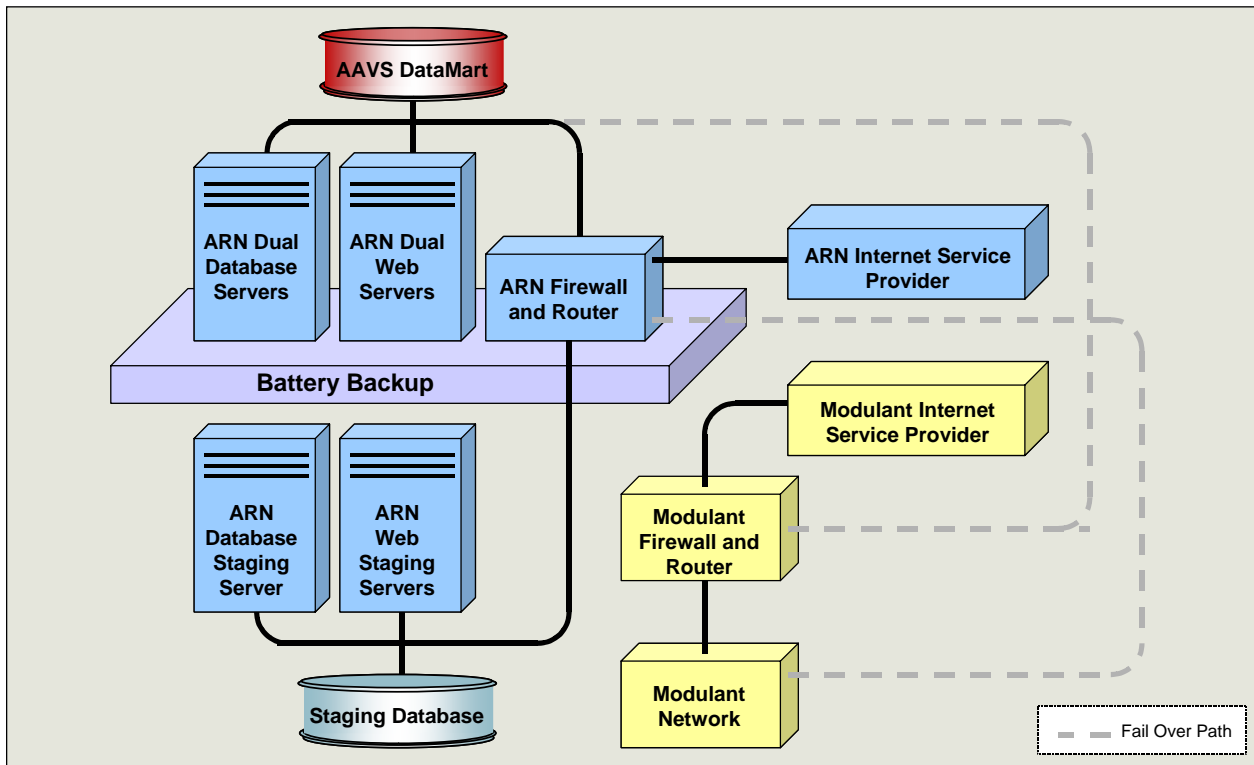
AAVS DataMart

ARN Dual Database Servers

ARN Dual Web Servers

ARN Firewall and Router

ARN Internet Service Provider

Battery Backup

Modulant Internet Service Provider

ARN Database Staging Server

ARN Web Staging Servers

Modulant Firewall and Router

Modulant Network

Staging Database

Fail Over Path